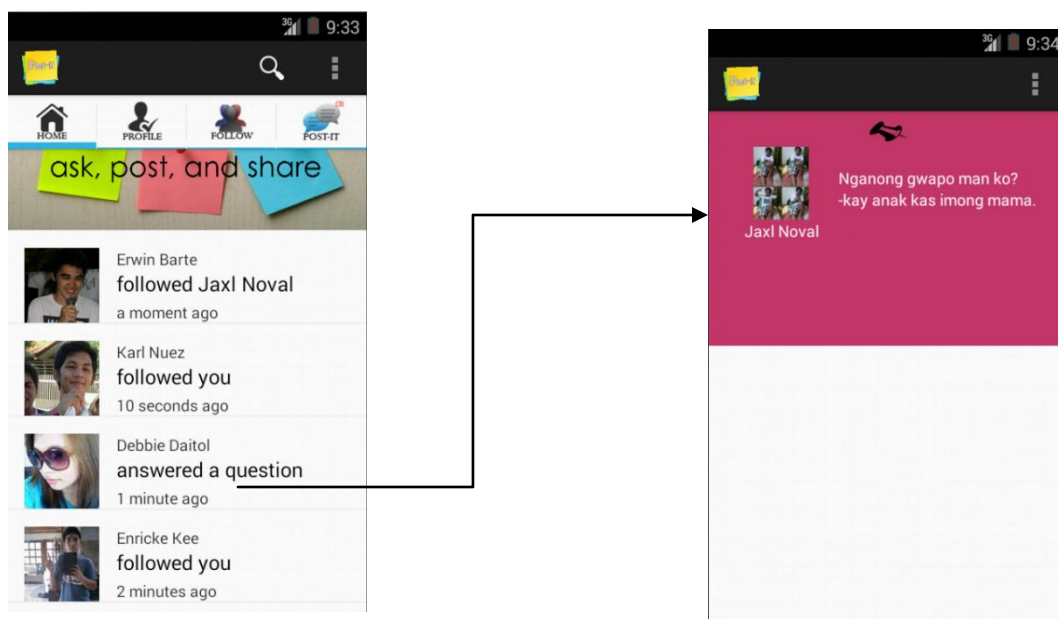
3G 9:33

Post-it

HOME PROFILE FOLLOW POST-IT

ask, post, and share

Erwin Barte
followed Jaxl Noval
a moment ago

Karl Nuez
followed you
10 seconds ago

Debbie Daitol
answered a question
1 minute ago

Enricke Kee
followed you
2 minutes ago

3G 9:34

Post-it

Jaxl Noval

Nganong gwapo man ko?
-kay anak kas imong mama.